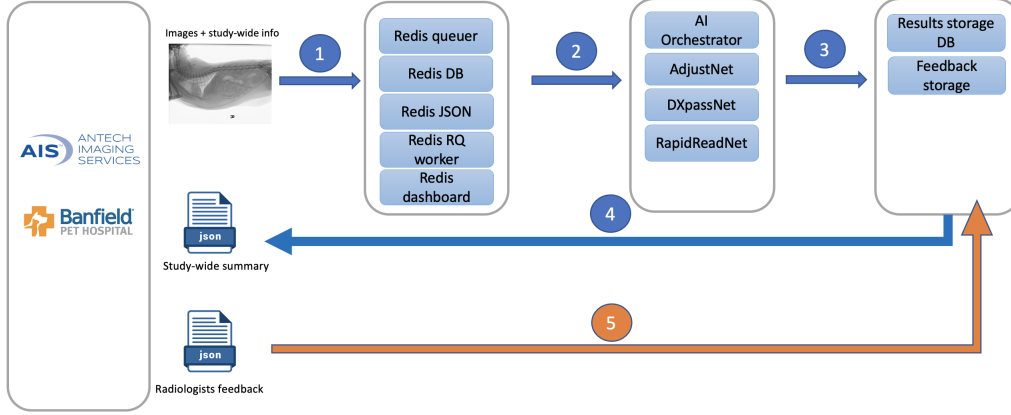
AIS ANTECH IMAGING SERVICES

Banfield PET HOSPITAL

Images + study-wide info

1

Redis queuer

Redis DB

Redis JSON

Redis RQ worker

Redis dashboard

2

AI Orchestrator

AdjustNet

DXpassNet

RapidReadNet

3

Results storage DB

Feedback storage

4

json

Study-wide summary

5

json

Radiologists feedback